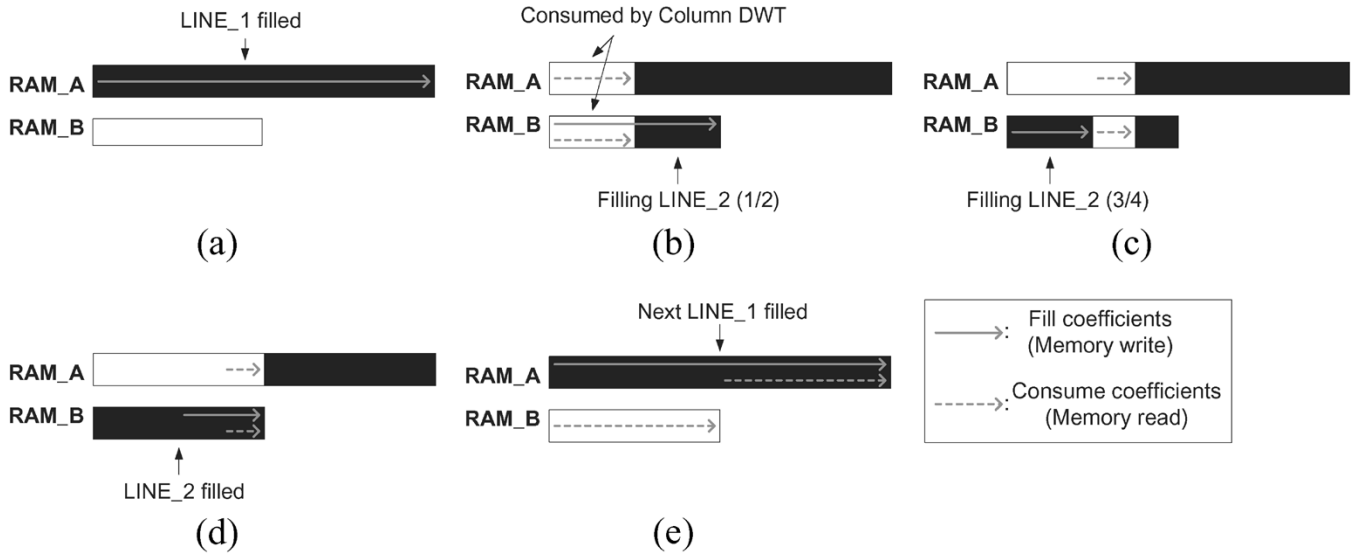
LINE_1 filled

RAM_A

RAM_B

(a)

Consumed by Column DWT

RAM_A

RAM_B

Filling LINE_2 (1/2)

(b)

RAM_A

RAM_B

Filling LINE_2 (3/4)

(c)

RAM_A

RAM_B

LINE_2 filled

(d)

Next LINE_1 filled

RAM_A

RAM_B

(e)

: Fill coefficients (Memory write)

: Consume coefficients (Memory read)